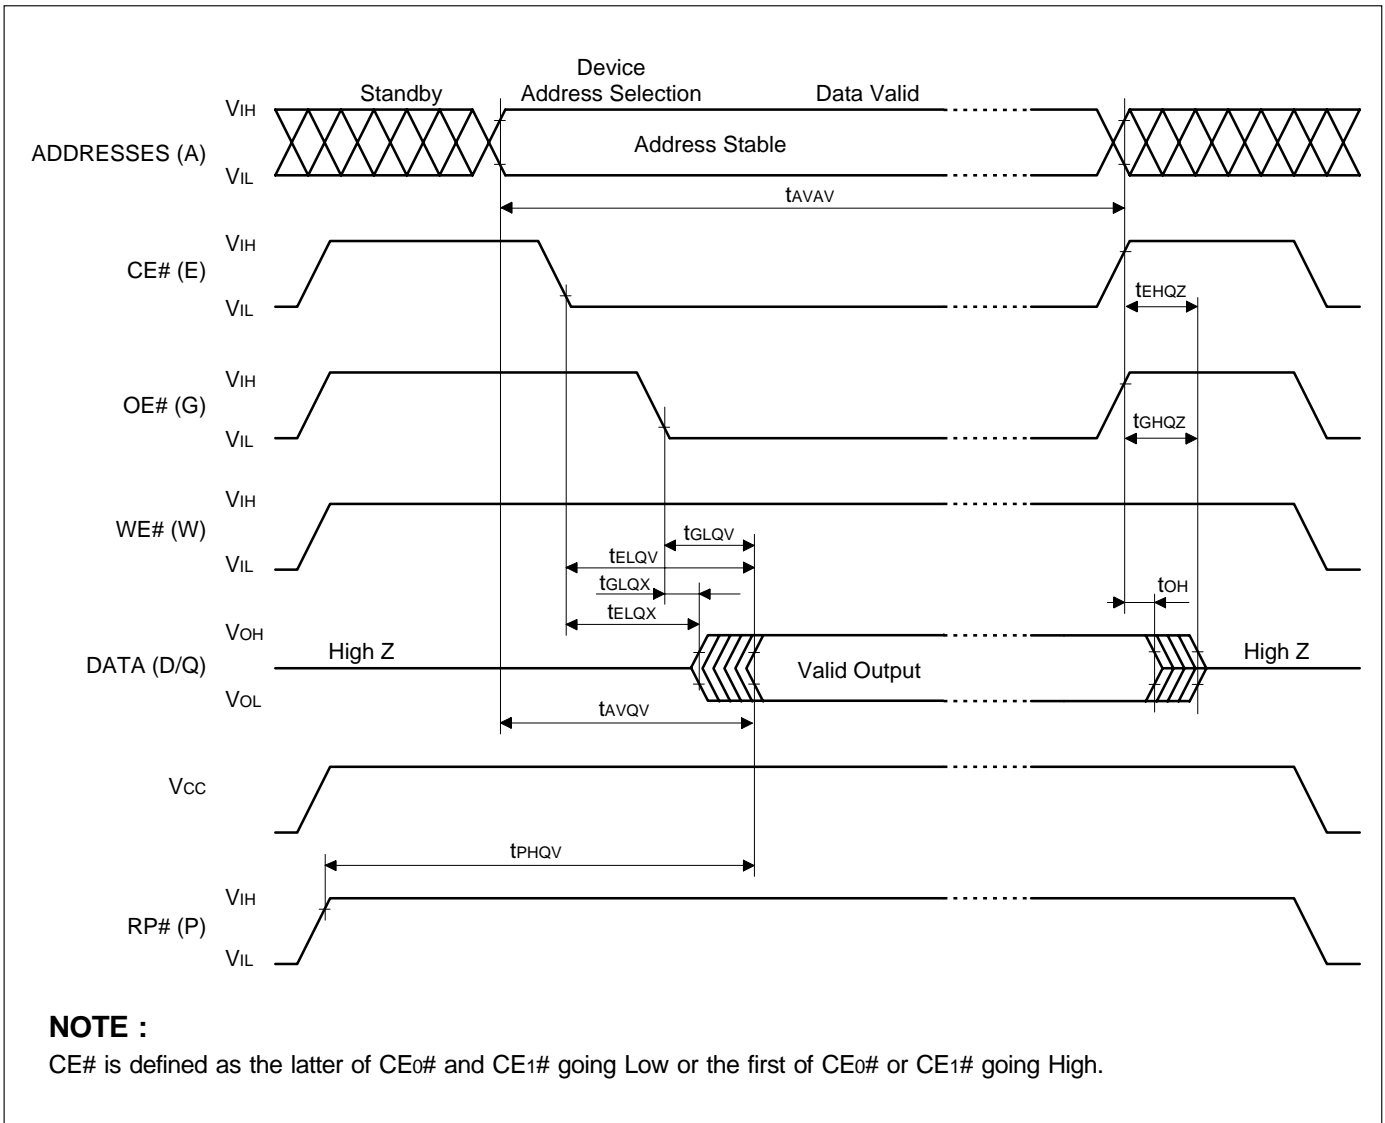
Standby

Device Address Selection

Data Valid

ADDRESSES (A)

$V_{IH}$

$V_{IL}$

Address Stable

$t_{AVAV}$

CE# (E)

$V_{IH}$

$V_{IL}$

$t_{EHQZ}$

OE# (G)

$V_{IH}$

$V_{IL}$

$t_{GHQZ}$

WE# (W)

$V_{IH}$

$V_{IL}$

$t_{GLQV}$

$t_{ELQV}$

$t_{GLQX}$

$t_{ELQX}$

$t_{OH}$

DATA (D/Q)

$V_{OH}$

$V_{OL}$

High Z

Valid Output

High Z

$t_{AVQV}$

$V_{CC}$

$t_{PHQV}$

RP# (P)

$V_{IH}$

$V_{IL}$

NOTE :

CE# is defined as the latter of $CE_0$# and $CE_1$# going Low or the first of $CE_0$# or $CE_1$# going High.